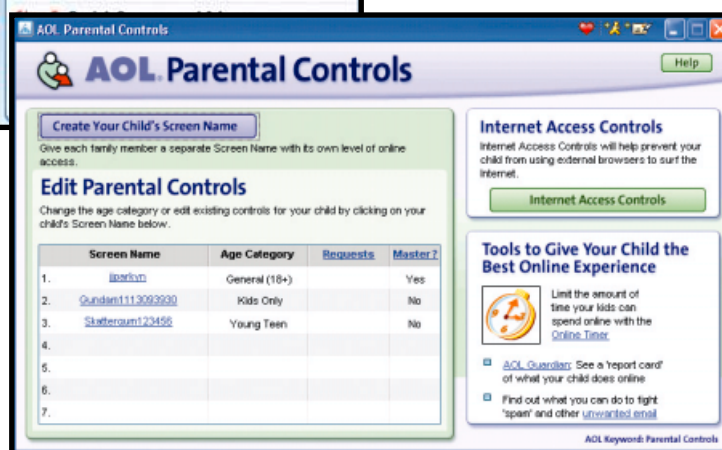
AOL Parental Controls

AOL Parental Controls

Help

Create Your Child's Screen Name

Give each family member a separate Screen Name with its own level of online access.

Edit Parental Controls

Change the age category or edit existing controls for your child by clicking on your child's Screen Name below.

| | Screen Name | Age Category | Requests | Master? |
|---|---|---|---|---|
| 1. | jjparkyn | General (18+) | | Yes |
| 2. | Gundam1113093930 | Kids Only | | No |
| 3. | Skatterqum123456 | Young Teen | | No |
| 4. | | | | |
| 5. | | | | |
| 6. | | | | |
| 7. | | | | |

Internet Access Controls

Internet Access Controls will help prevent your child from using external browsers to surf the Internet.

Internet Access Controls

Tools to Give Your Child the Best Online Experience

Limit the amount of time your kids can spend online with the Online Timer

AOL Guardian: See a 'report card' of what your child does online

Find out what you can do to fight 'spam' and other unwanted email

AOL Keyword: Parental Controls